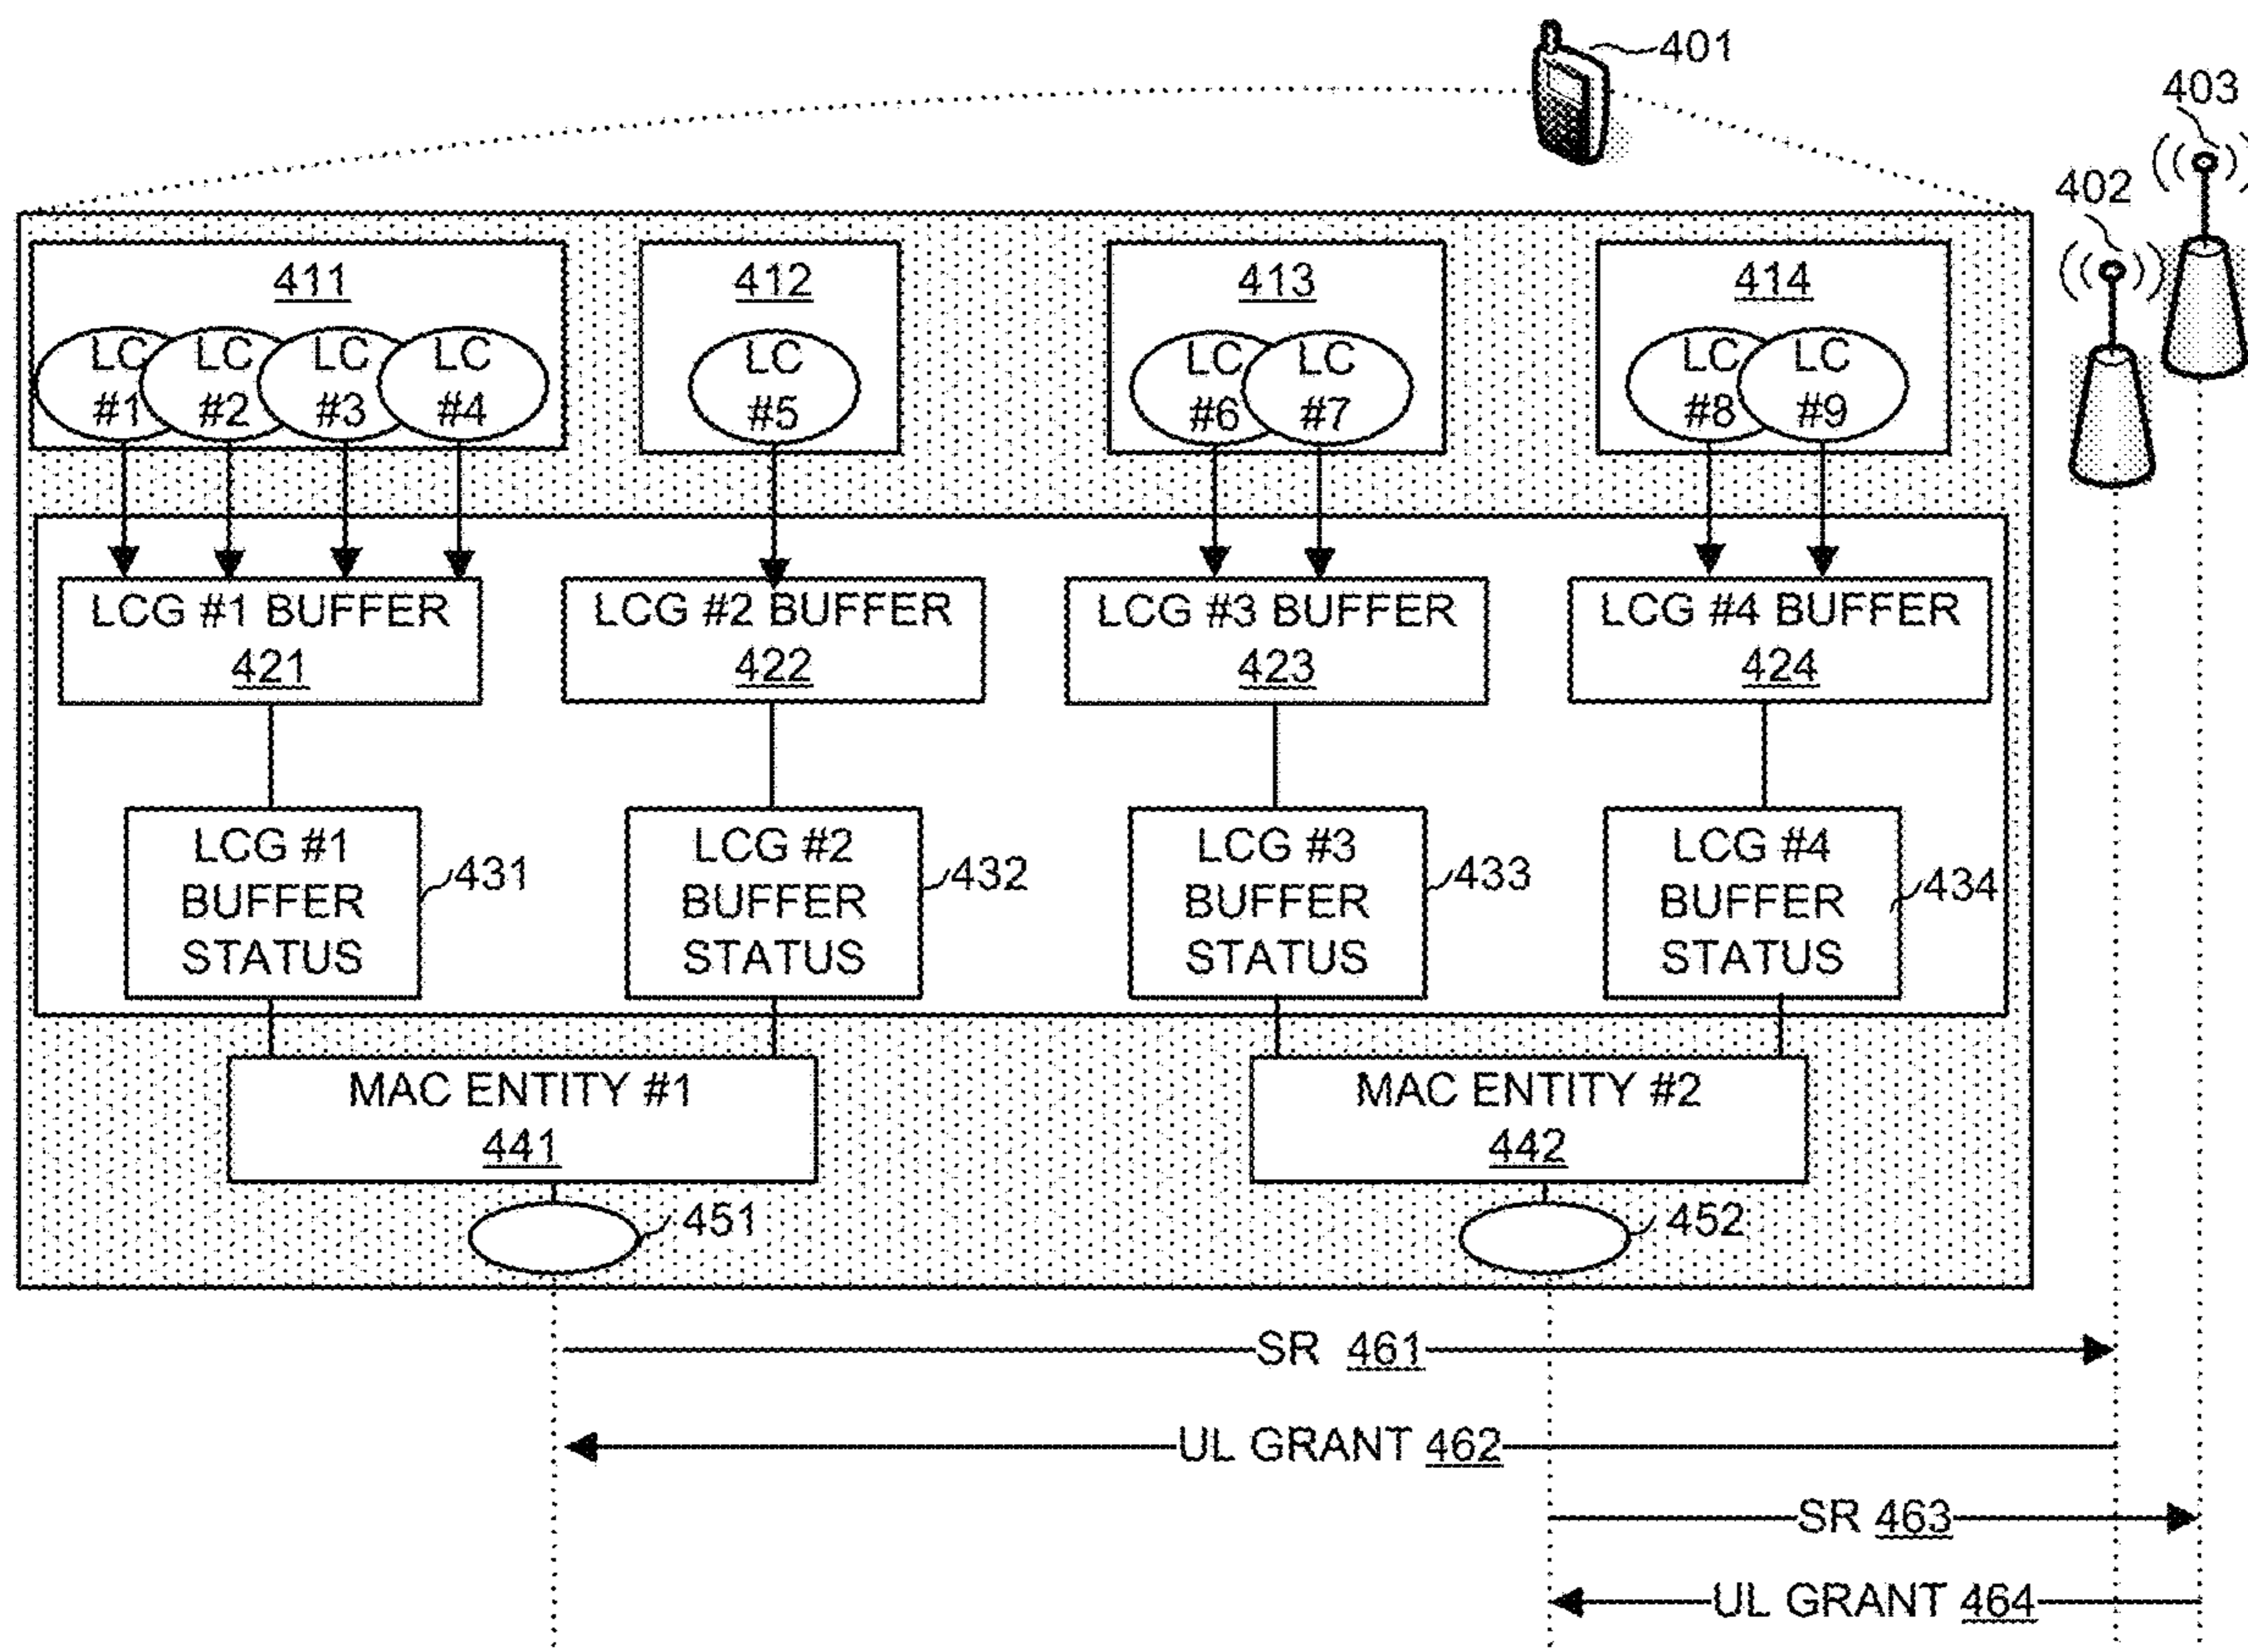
401

403

402

411

LC #1 LC #2 LC #3 LC #4

412

LC #5

413

LC #6 LC #7

414

LC #8 LC #9

LCG #1 BUFFER 421

LCG #2 BUFFER 422

LCG #3 BUFFER 423

LCG #4 BUFFER 424

LCG #1 BUFFER STATUS 431

LCG #2 BUFFER STATUS 432

LCG #3 BUFFER STATUS 433

LCG #4 BUFFER STATUS 434

MAC ENTITY #1 441

MAC ENTITY #2 442

451

452

SR 461

UL GRANT 462

SR 463

UL GRANT 464